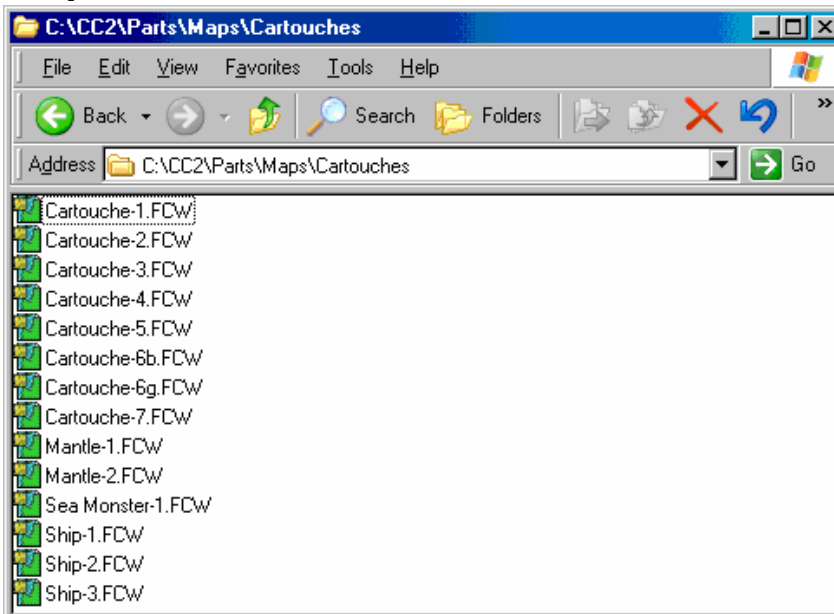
C:\CC2\Parts\Maps\Cartouches

File Edit View Favorites Tools Help

Back Search Folders »

Address C:\CC2\Parts\Maps\Cartouches Go

Cartouche-1.FCW
Cartouche-2.FCW
Cartouche-3.FCW
Cartouche-4.FCW
Cartouche-5.FCW
Cartouche-6b.FCW
Cartouche-6g.FCW
Cartouche-7.FCW
Mantle-1.FCW
Mantle-2.FCW
Sea Monster-1.FCW
Ship-1.FCW
Ship-2.FCW
Ship-3.FCW